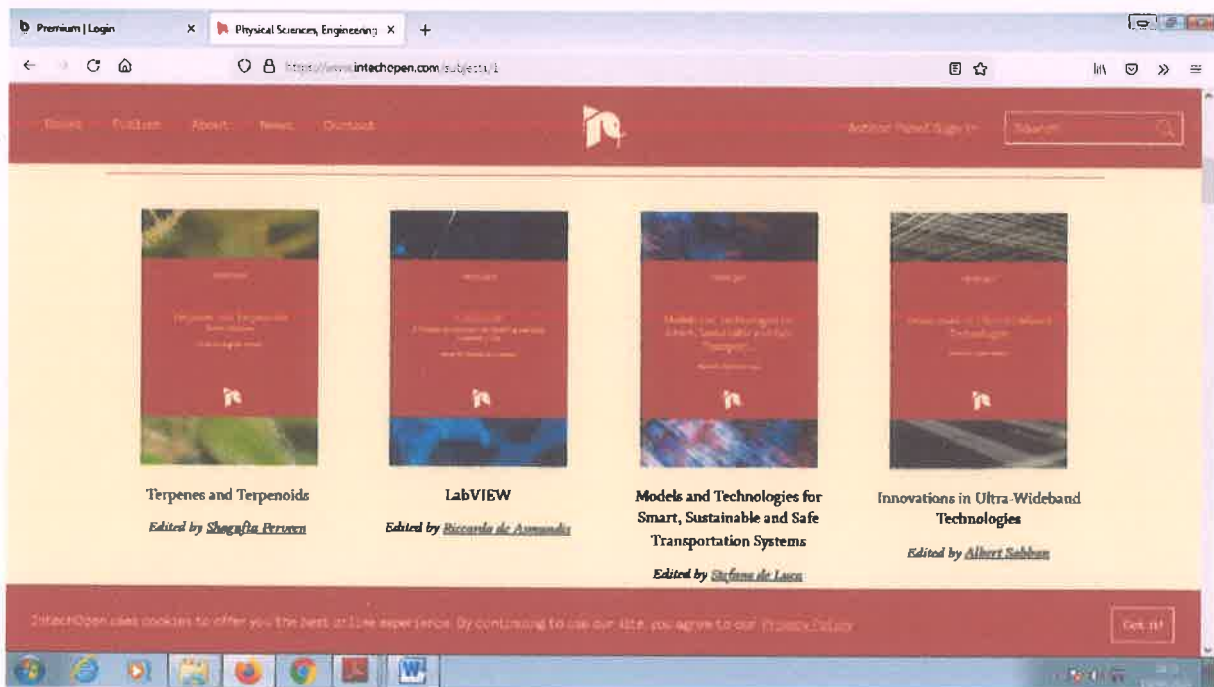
Premium | Login
Physical Sciences, Engineering
https://www.intechopen.com/subjects/1

Books Publish About News Contact
Author Panel Sign in
Search

Terpenes and Terpenoids
Edited by Shagufta Perveen

LabVIEW
Edited by Riccardo de Asmundis

Models and Technologies for Smart, Sustainable and Safe Transportation Systems
Edited by Stefano de Luca

Innovations in Ultra-Wideband Technologies
Edited by Albert Sabban

IntechOpen uses cookies to offer you the best online experience. By continuing to use our site, you agree to our Privacy Policy.
Got it!